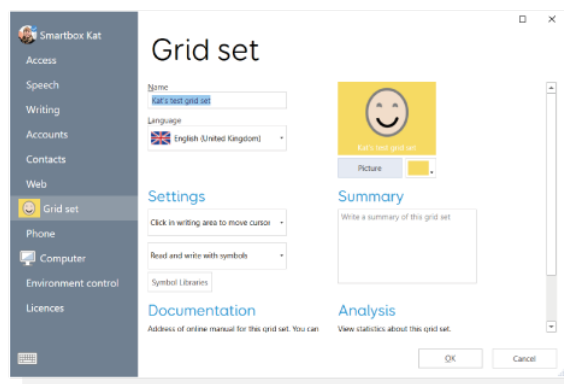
Smartbox Kat

Access

Speech

Writing

Accounts

Contacts

Web

Grid set

Phone

Computer

Environment control

Licences

Grid set

Name

Kat's test grid set

Language

English (United Kingdom)

Kat's test grid set

Picture

Settings

Click in writing area to move cursor

Read and write with symbols

Symbol Libraries

Summary

Write a summary of this grid set

Documentation

Address of online manual for this grid set. You can

Analysis

View statistics about this grid set.

OK

Cancel